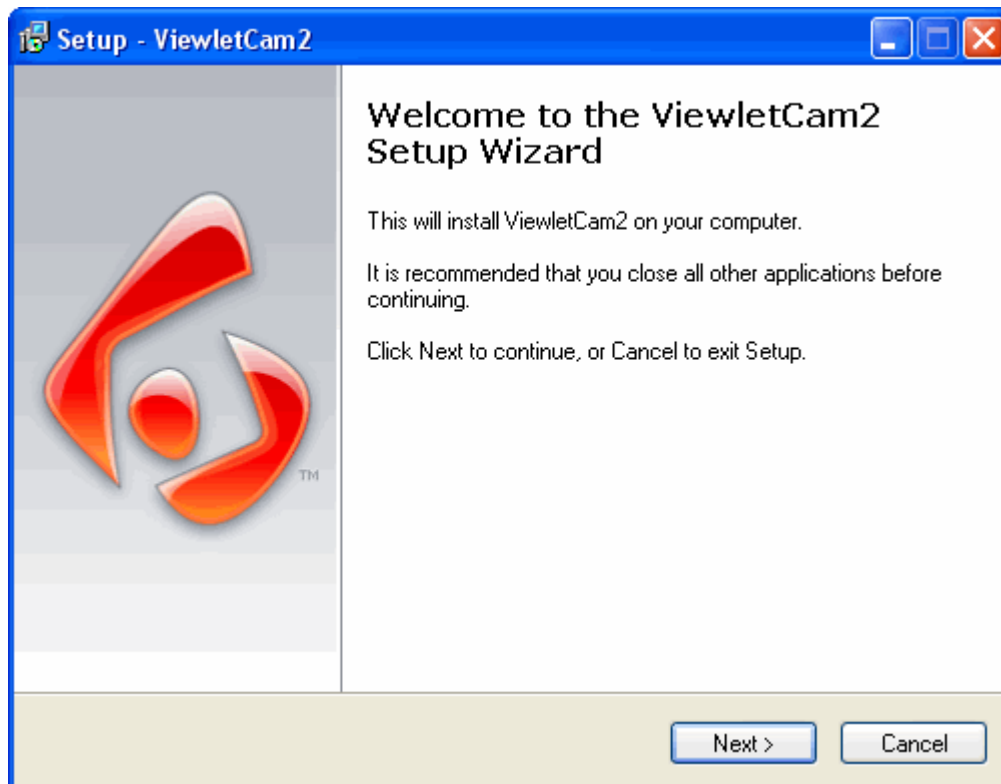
Setup - ViewletCam2

TM

Welcome to the ViewletCam2 Setup Wizard

This will install ViewletCam2 on your computer.

It is recommended that you close all other applications before continuing.

Click Next to continue, or Cancel to exit Setup.

Next >

Cancel